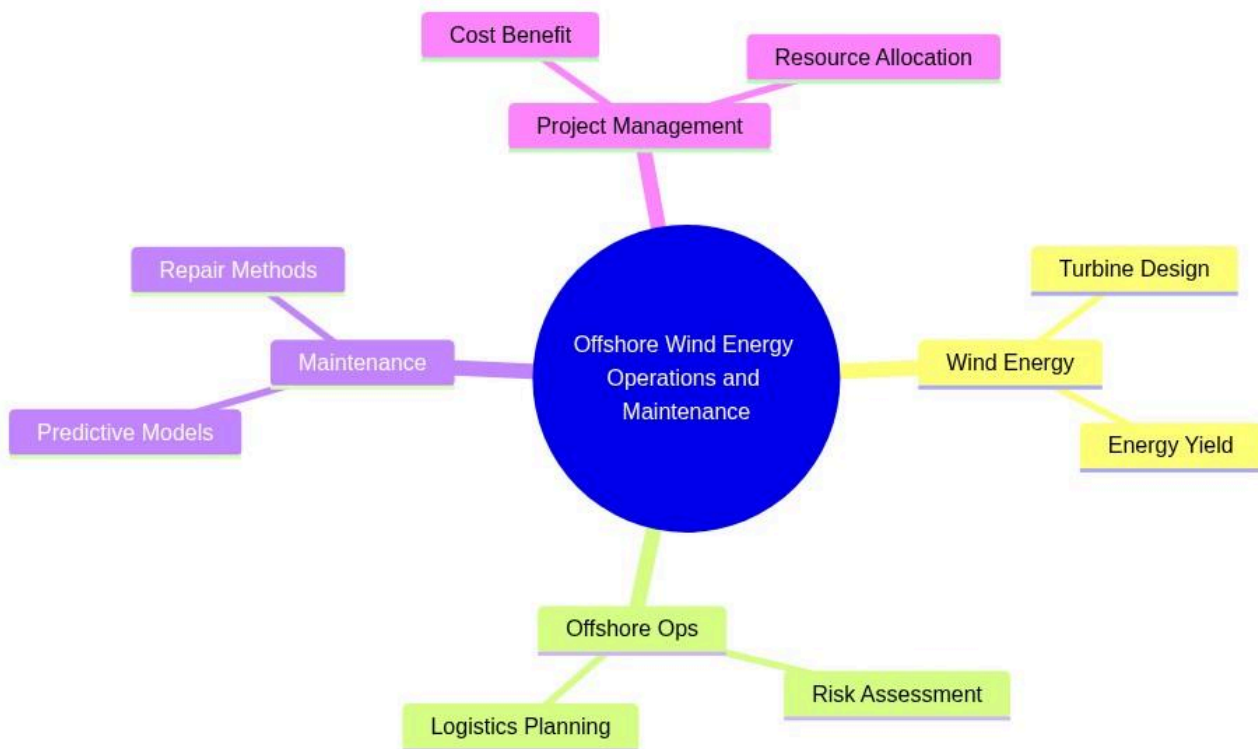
Cost Benefit

Resource Allocation

Project Management

Repair Methods

Turbine Design

Offshore Wind Energy Operations and Maintenance

Maintenance

Wind Energy

Predictive Models

Energy Yield

Offshore Ops

Risk Assessment

Logistics Planning